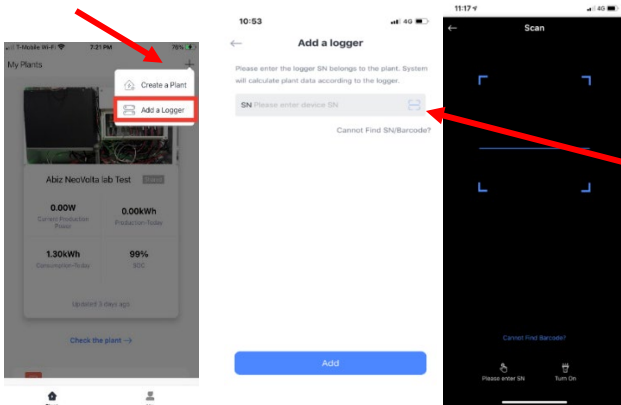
T-Mobile Wi-Fi 7:21 PM 76%

My Plants

Create a Plant

Add a Logger

Abiz NeoVolta lab Test

0.00W
Current Production Power

0.00kWh
Production Today

1.30kWh
Consumption Today

99%
SOC

Updated 3 days ago

Check the plant →

10:53 4G

Add a logger

Please enter the logger SN belongs to the plant. System will calculate plant data according to the logger.

SN Please enter device SN

Cannot Find SN/Barcode?

Add

11:17 4G

Scan

Cannot Find Barcode?

Please enter SN

Turn On